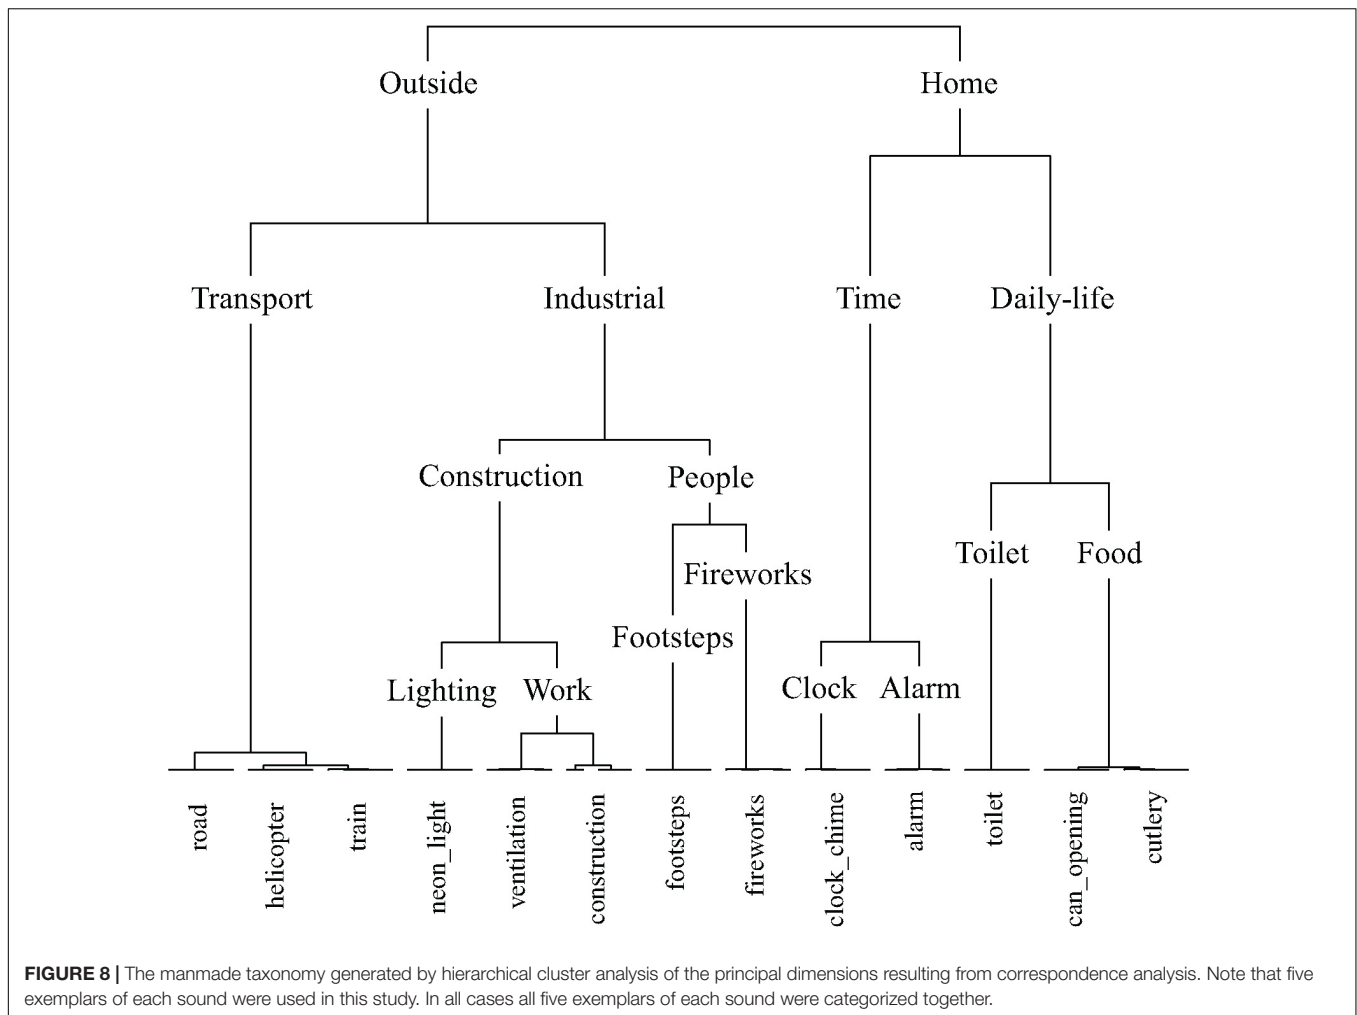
Outside

Home

Transport

Industrial

Time

Daily-life

Construction

People

Fireworks

Footsteps

Lighting

Work

Clock

Alarm

Toilet

Food

road

helicopter

train

neon_light

ventilation

construction

footsteps

fireworks

clock_chime

alarm

toilet

can_opening

cutlery

**FIGURE 8 |** The manmade taxonomy generated by hierarchical cluster analysis of the principal dimensions resulting from correspondence analysis. Note that five exemplars of each sound were used in this study. In all cases all five exemplars of each sound were categorized together.